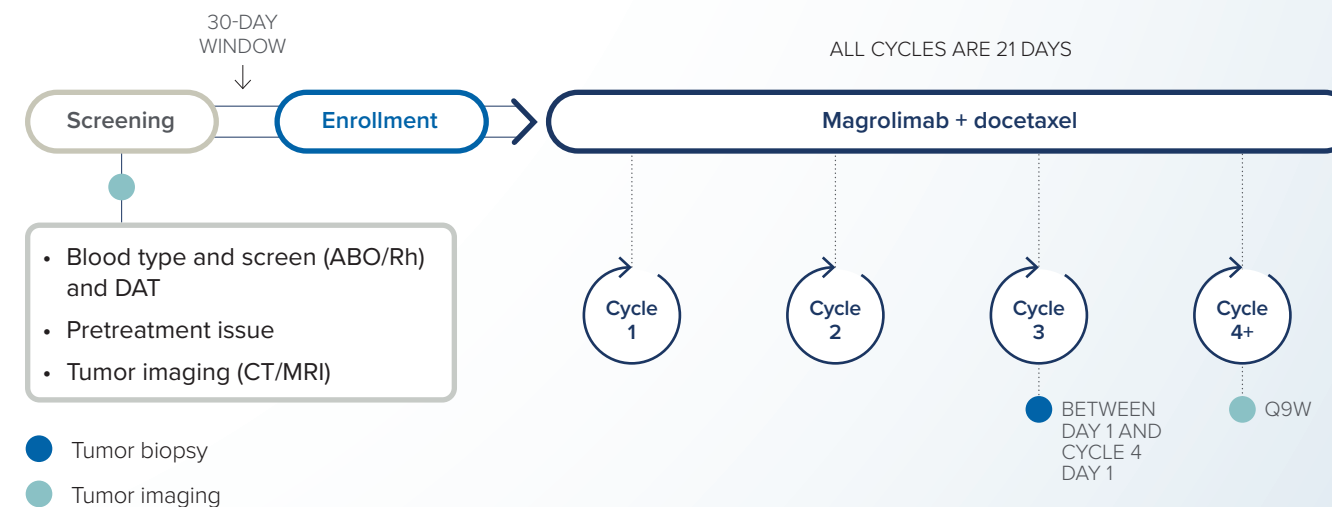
30-DAY WINDOW

ALL CYCLES ARE 21 DAYS

Screening

Enrollment

Magrolimab + docetaxel

- Blood type and screen (ABO/Rh) and DAT
- Pretreatment issue
- Tumor imaging (CT/MRI)

Cycle 1

Cycle 2

Cycle 3

Cycle 4+

BETWEEN DAY 1 AND CYCLE 4 DAY 1

Q9W

Tumor biopsy

Tumor imaging